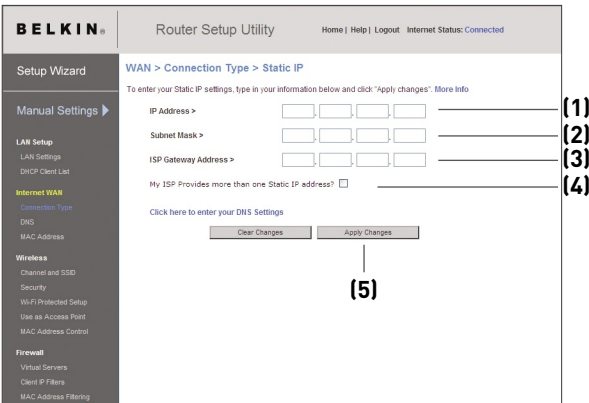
BELKIN.

Router Setup Utility

Home | Help | Logout Internet Status: Connected

Setup Wizard

Manual Settings ▶

LAN Setup
LAN Settings
DHCP Client List

Internet WAN
Connection Type
DNS
MAC Address

Wireless
Channel and SSID
Security
Wi-Fi Protected Setup
Use as Access Point
MAC Address Control

Firewall
Virtual Servers
Client IP Filters
MAC Address Filtering

WAN > Connection Type > Static IP

To enter your Static IP settings, type in your information below and click "Apply changes". More Info

IP Address > (1)

Subnet Mask > (2)

ISP Gateway Address > (3)

My ISP Provides more than one Static IP address? (4)

Click here to enter your DNS Settings

Clear Changes Apply Changes

(5)